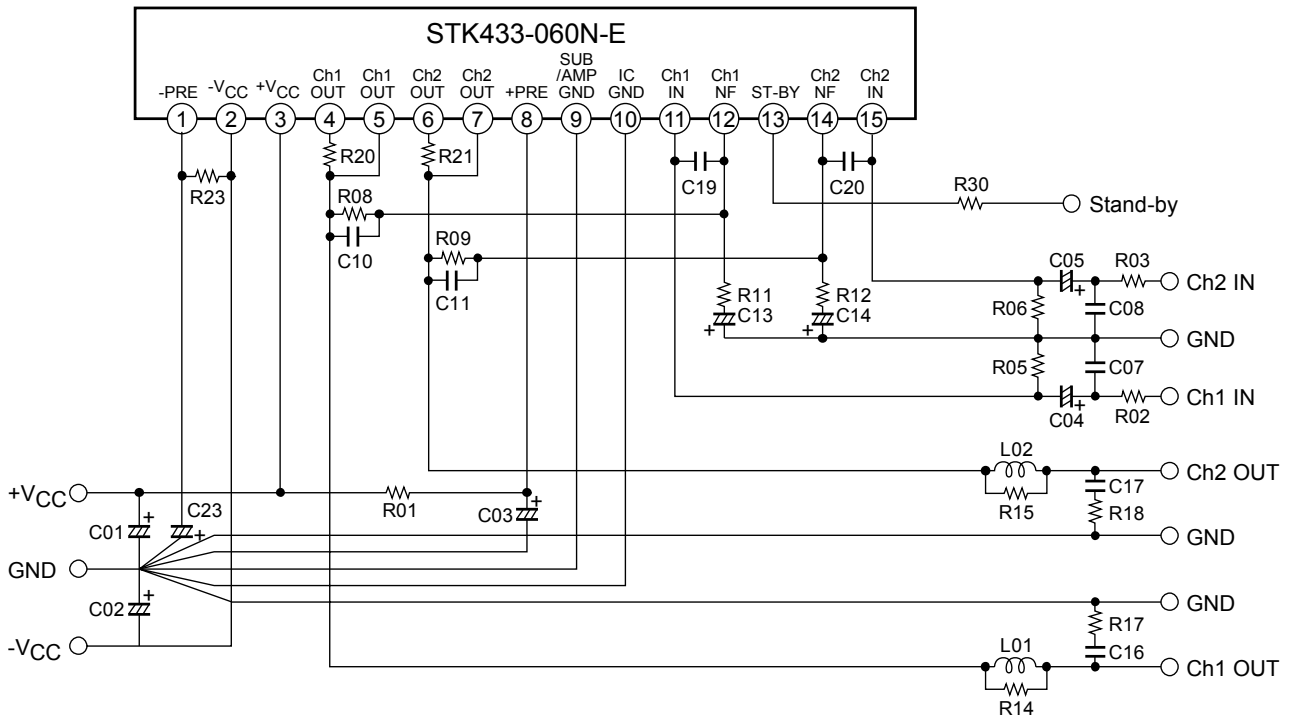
STK433-060N-E

-PRE 1
$-V_{CC}$ 2
$+V_{CC}$ 3
Ch1 OUT 4
Ch1 OUT 5
Ch2 OUT 6
Ch2 OUT 7
+PRE 8
SUB /AMP GND 9
IC GND 10
Ch1 IN 11
Ch1 NF 12
ST-BY 13
Ch2 NF 14
Ch2 IN 15

R23
R20
R21
C19
C20
R30
Stand-by
R08
C10
R09
C11
R11
C13
R12
C14
C05
R03
Ch2 IN
R06
C08
GND
R05
C07
C04
R02
Ch1 IN
L02
Ch2 OUT
$+V_{CC}$
C17
R15
R18
R01
C01
C23
C03
GND
GND
C02
GND
R17
$-V_{CC}$
L01
C16
Ch1 OUT
R14